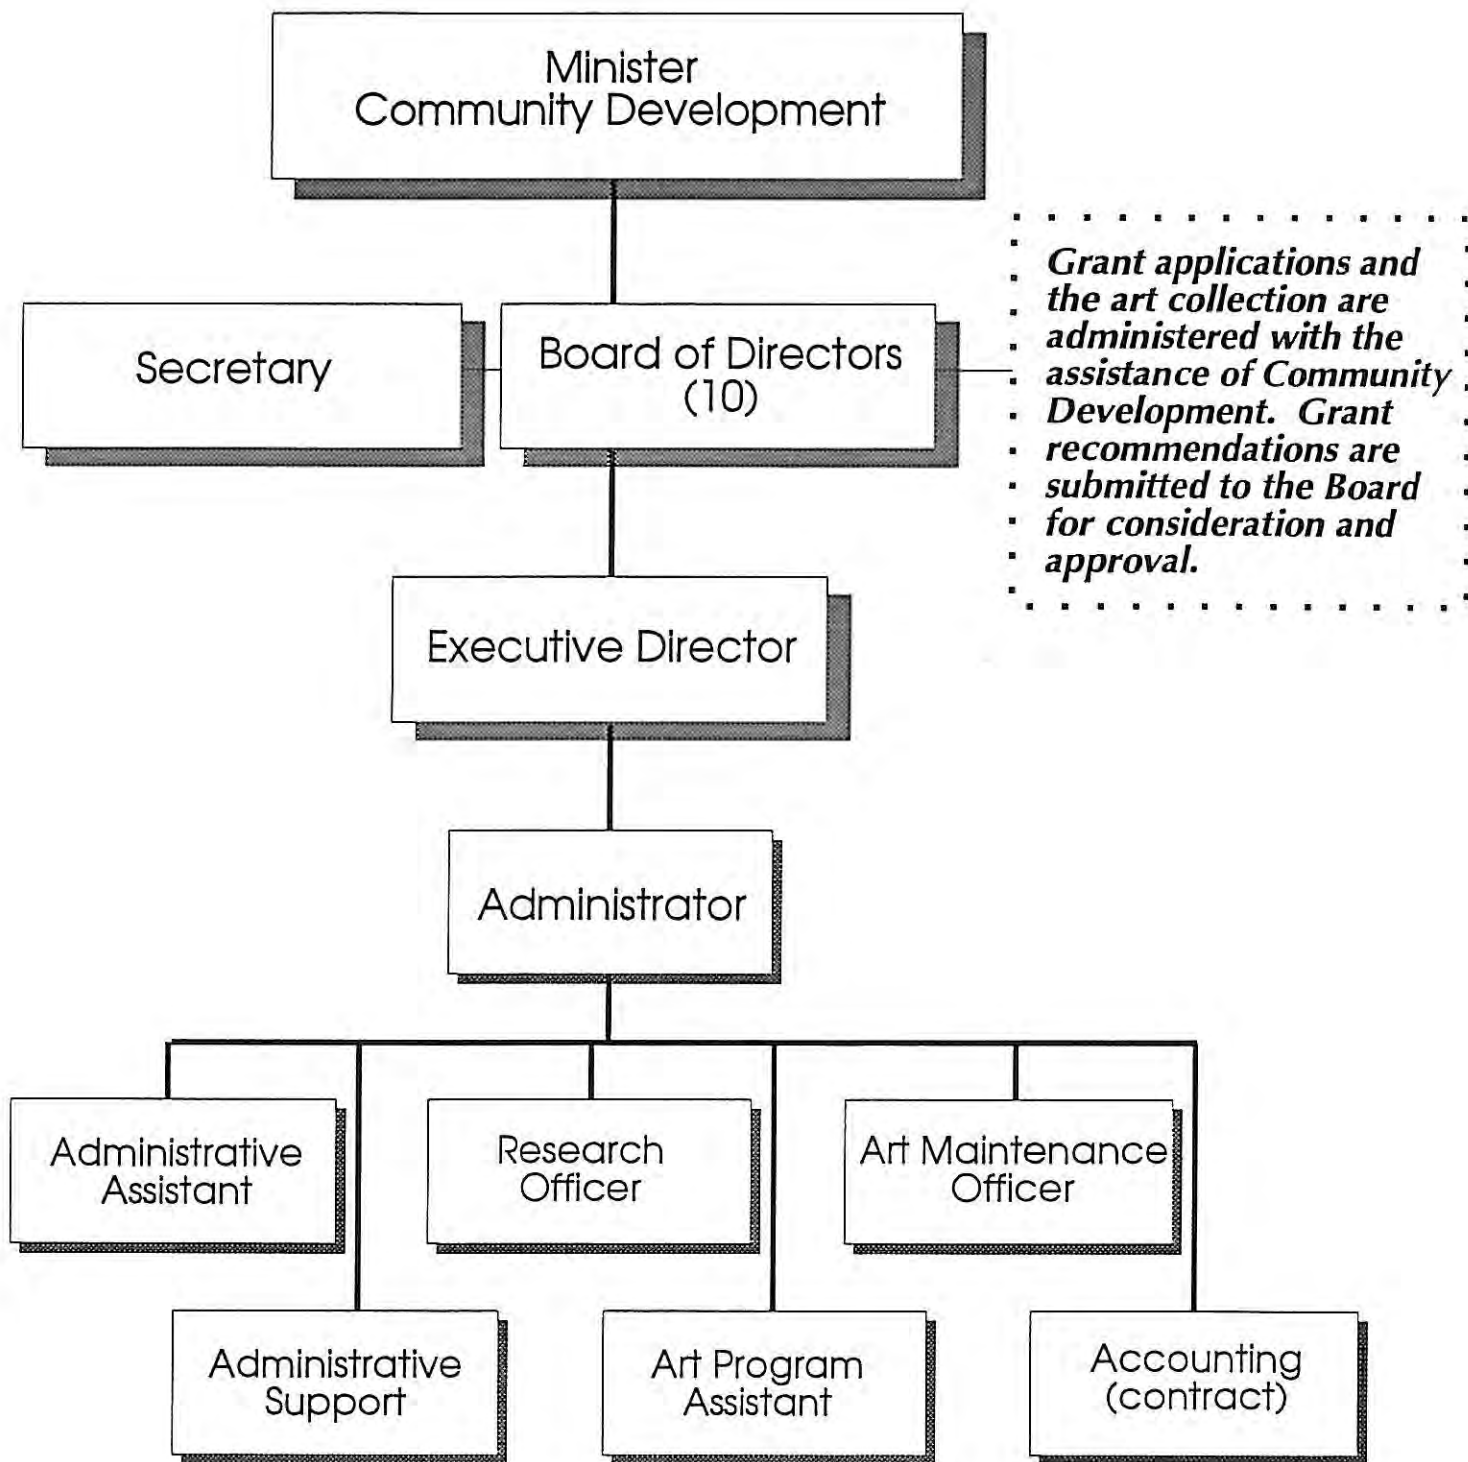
Minister
Community Development

Secretary

Board of Directors
(10)

Grant applications and the art collection are administered with the assistance of Community Development. Grant recommendations are submitted to the Board for consideration and approval.

Executive Director

Administrator

Administrative Assistant

Research Officer

Art Maintenance Officer

Administrative Support

Art Program Assistant

Accounting (contract)